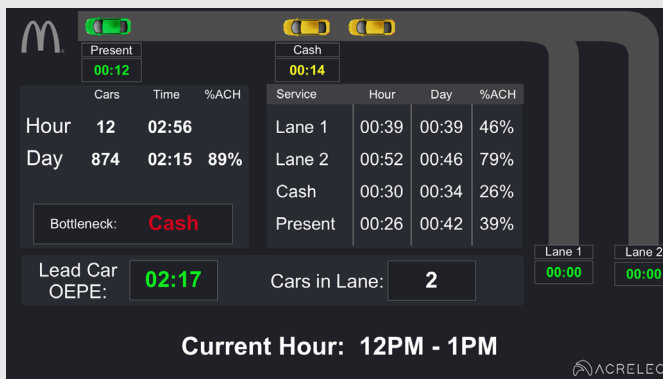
Present
00:12

Cash
00:14

| | Cars | Time | %ACH |
|---|---|---|---|
| Hour | 12 | 02:56 | |
| Day | 874 | 02:15 | 89% |

Bottleneck: Cash

| Service | Hour | Day | %ACH |
|---|---|---|---|
| Lane 1 | 00:39 | 00:39 | 46% |
| Lane 2 | 00:52 | 00:46 | 79% |
| Cash | 00:30 | 00:34 | 26% |
| Present | 00:26 | 00:42 | 39% |

Lane 1
00:00

Lane 2
00:00

Lead Car OEPE: 02:17

Cars in Lane: 2

Current Hour: 12PM - 1PM

ACRELEC